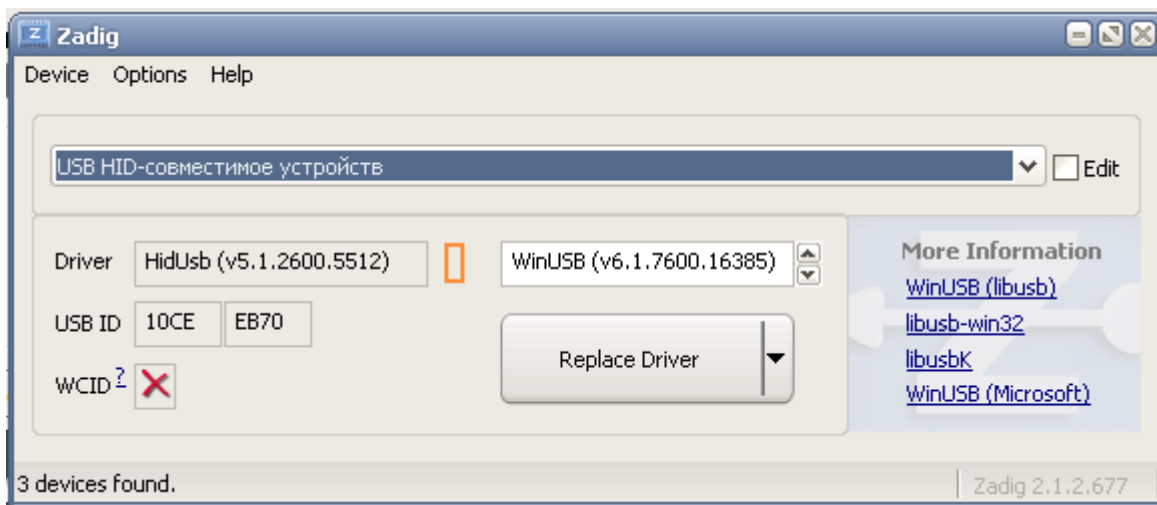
Zadig

Device Options Help

USB HID-совместимое устройств

Edit

Driver HidUsb (v5.1.2600.5512)

WinUSB (v6.1.7600.16385)

USB ID 10CE EB70

WCID ?

Replace Driver

More Information

WinUSB (libusb)

libusb-win32

libusbK

WinUSB (Microsoft)

3 devices found.

Zadig 2.1.2.677